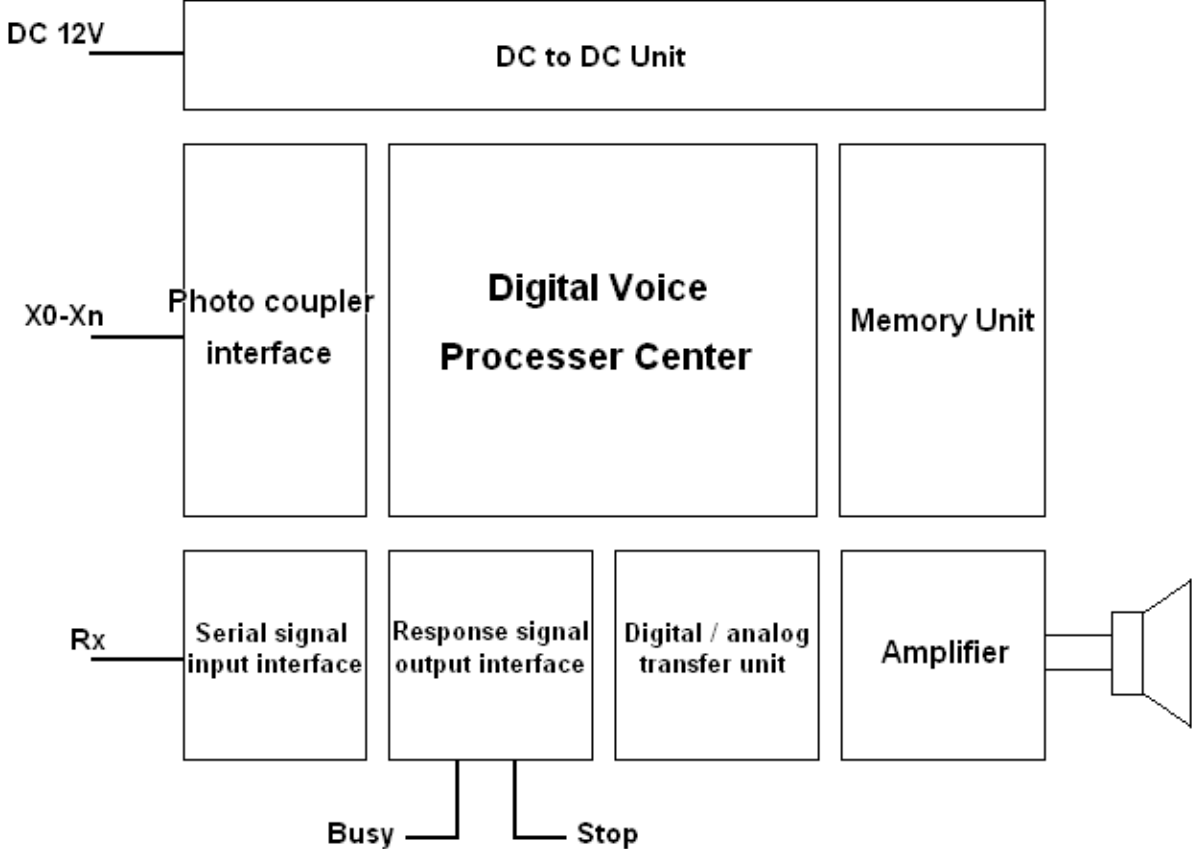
DC 12V

DC to DC Unit

X0-Xn

Photo coupler interface

Digital Voice Processer Center

Memory Unit

Rx

Serial signal input interface

Response signal output interface

Digital / analog transfer unit

Amplifier

Busy

Stop